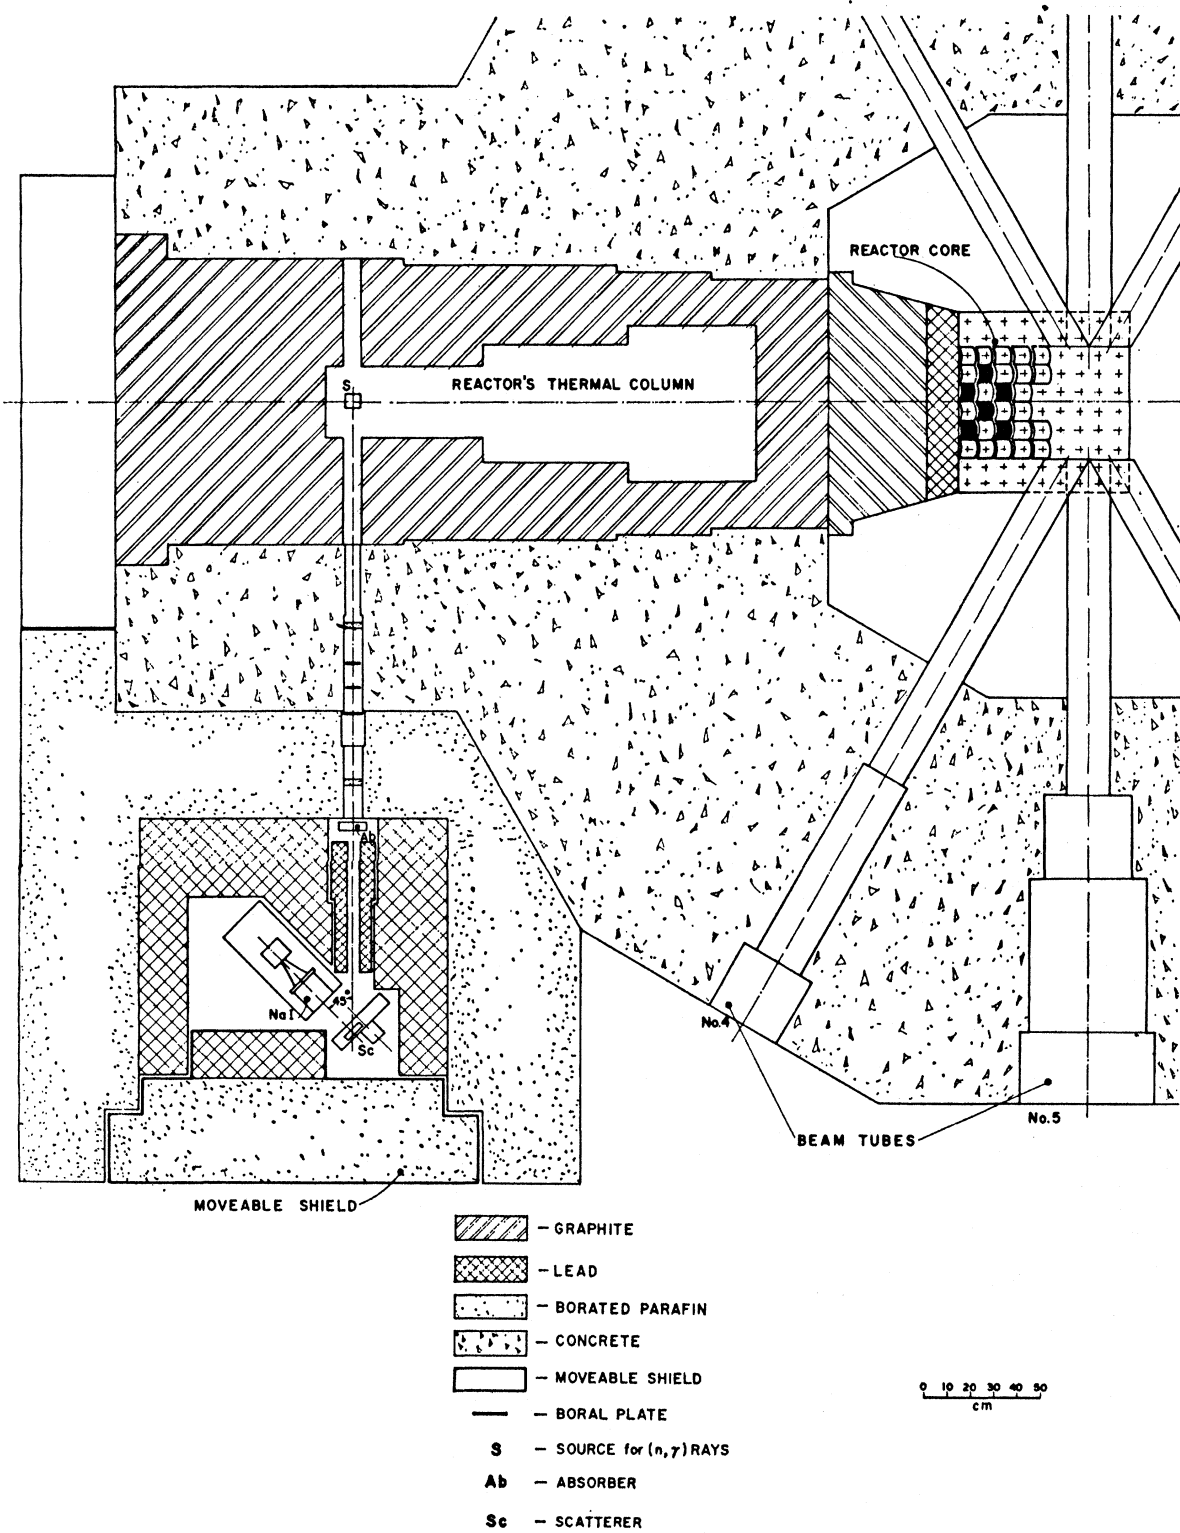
REACTOR CORE

S

REACTOR'S THERMAL COLUMN

Ab

NaI

45°

Sc

No.4

No.5

BEAM TUBES

MOVEABLE SHIELD

– GRAPHITE

– LEAD

– BORATED PARAFIN

– CONCRETE

– MOVEABLE SHIELD

– BORAL PLATE

S – SOURCE for $(n, \gamma)$ RAYS

Ab – ABSORBER

Sc – SCATTERER

0 10 20 30 40 50
cm